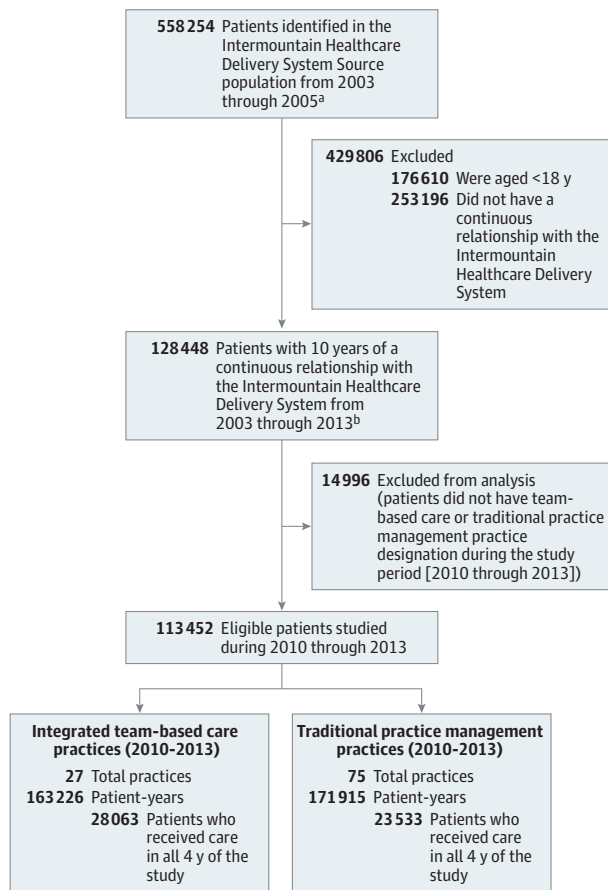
558 254 Patients identified in the Intermountain Healthcare Delivery System Source population from 2003 through 2005$^a$

429 806 Excluded
176 610 Were aged <18 y
253 196 Did not have a continuous relationship with the Intermountain Healthcare Delivery System

128 448 Patients with 10 years of a continuous relationship with the Intermountain Healthcare Delivery System from 2003 through 2013$^b$

14 996 Excluded from analysis (patients did not have team-based care or traditional practice management practice designation during the study period [2010 through 2013])

113 452 Eligible patients studied during 2010 through 2013

Integrated team-based care practices (2010-2013)
27 Total practices
163 226 Patient-years
28 063 Patients who received care in all 4 y of the study

Traditional practice management practices (2010-2013)
75 Total practices
171 915 Patient-years
23 533 Patients who received care in all 4 y of the study